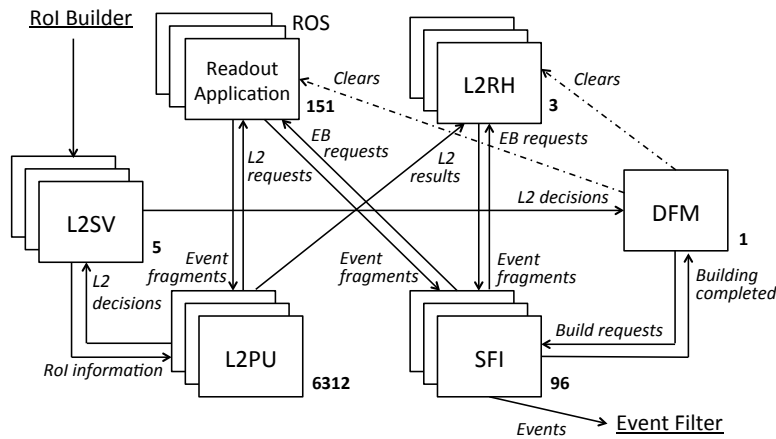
RoI Builder

ROS

Readout Application

151

L2RH

3

Clears

Clears

EB requests

EB requests

L2 requests

L2 results

L2SV

5

L2 decisions

DFM

1

Event fragments

Event fragments

Event fragments

L2 decisions

Building completed

L2PU

6312

SFI

96

Build requests

RoI information

Events

Event Filter